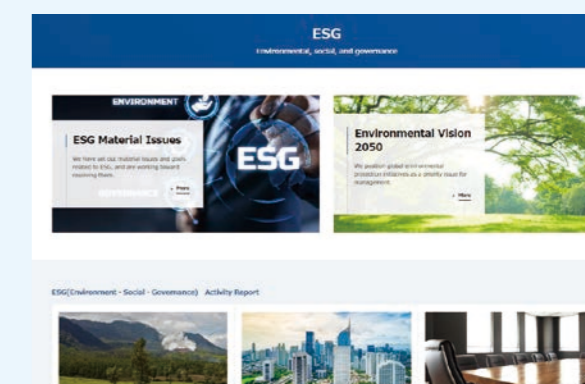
ESG

Environmental, social, and governance

ENVIRONMENT

ESG Material Issues

We have set our material issues and goals related to ESG, and are working toward resolving them.

GOVERNANCE

› More

ESG

Environmental Vision 2050

We position global environmental protection initiatives as a priority issue for management.

› More

ESG(Environment · Social · Governance) Activity Report